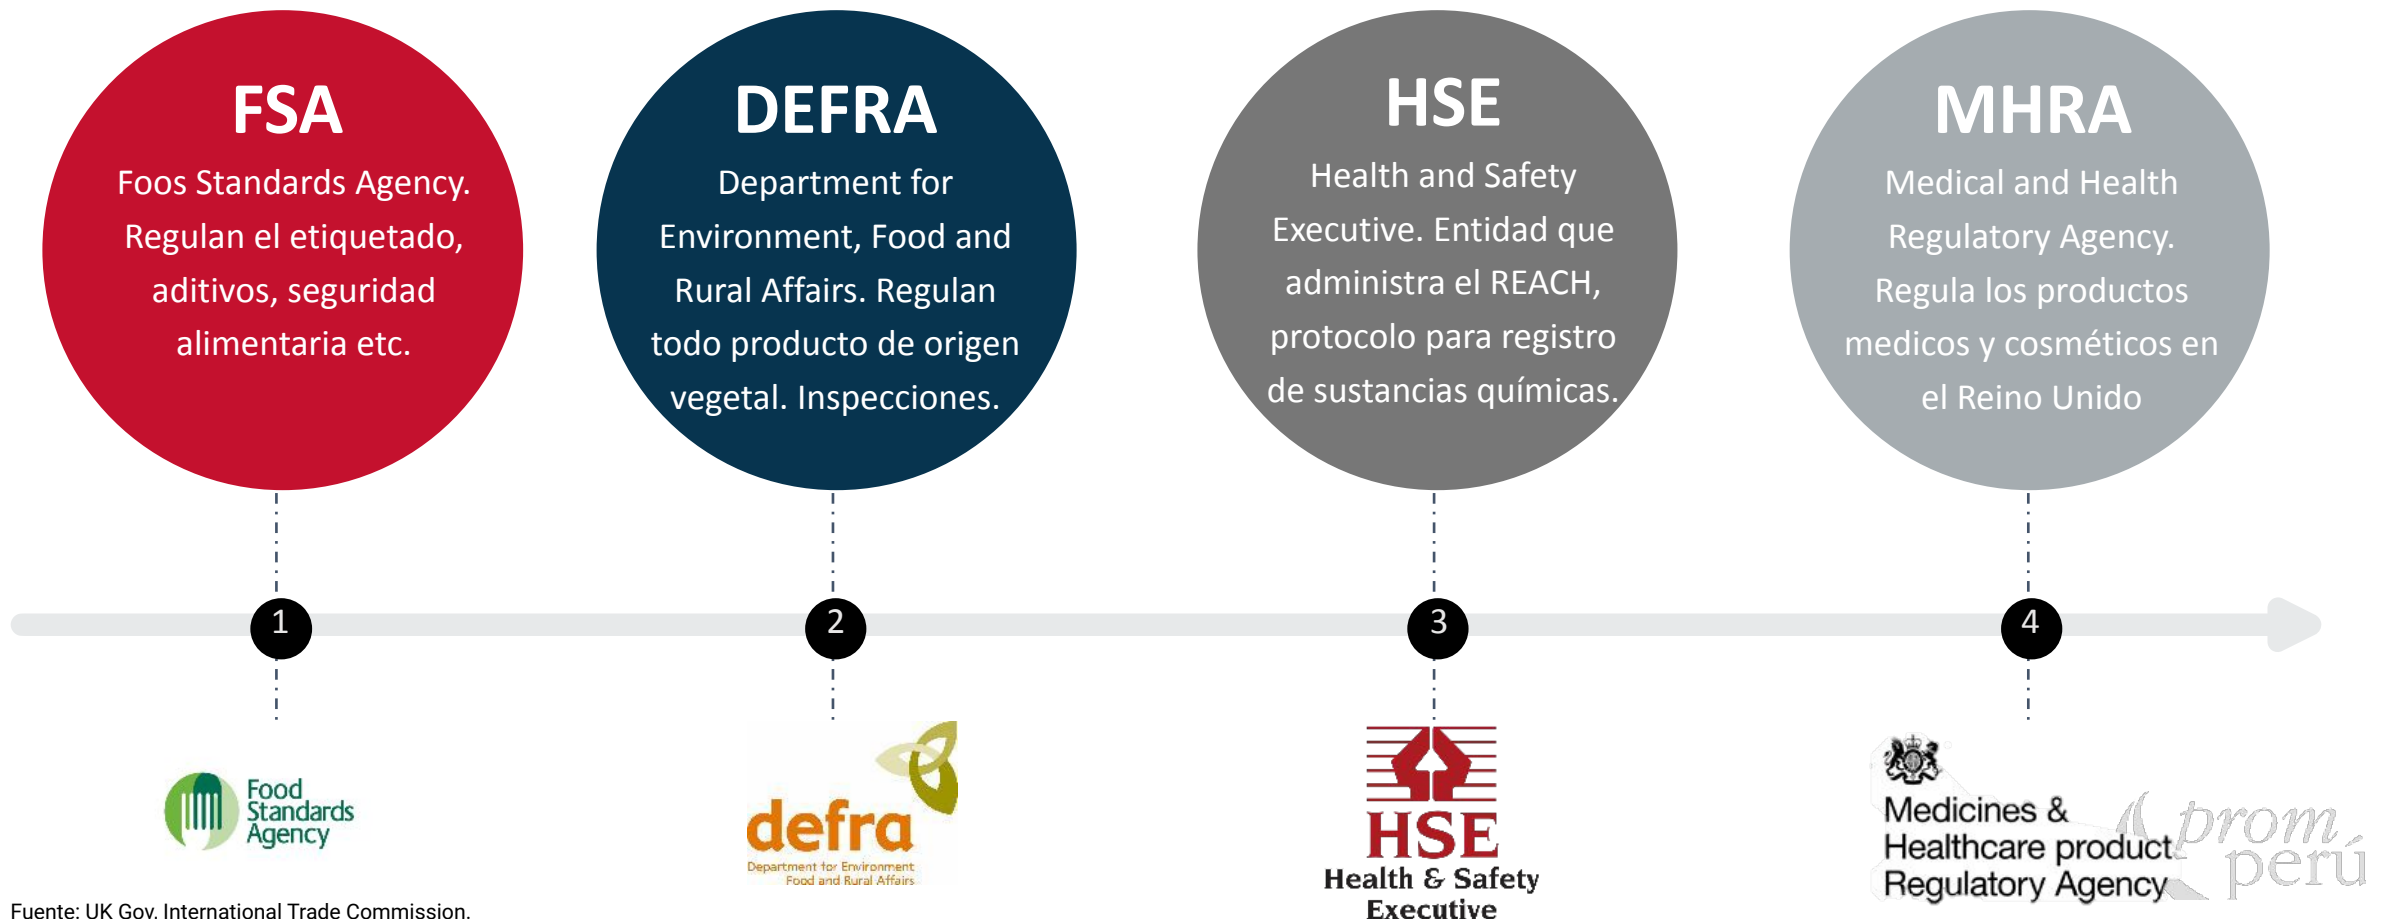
FSA
Foos Standards Agency. Regulan el etiquetado, aditivos, seguridad alimentaria etc.

DEFRA
Department for Environment, Food and Rural Affairs. Regulan todo producto de origen vegetal. Inspecciones.

HSE
Health and Safety Executive. Entidad que administra el REACH, protocolo para registro de sustancias químicas.

MHRA
Medical and Health Regulatory Agency. Regula los productos medicos y cosméticos en el Reino Unido

1

2

3

4

Food Standards Agency

defra
Department for Environment Food and Rural Affairs

HSE
Health & Safety Executive

Medicines & Healthcare product Regulatory Agency

prom perú

Fuente: UK Gov, International Trade Commission.